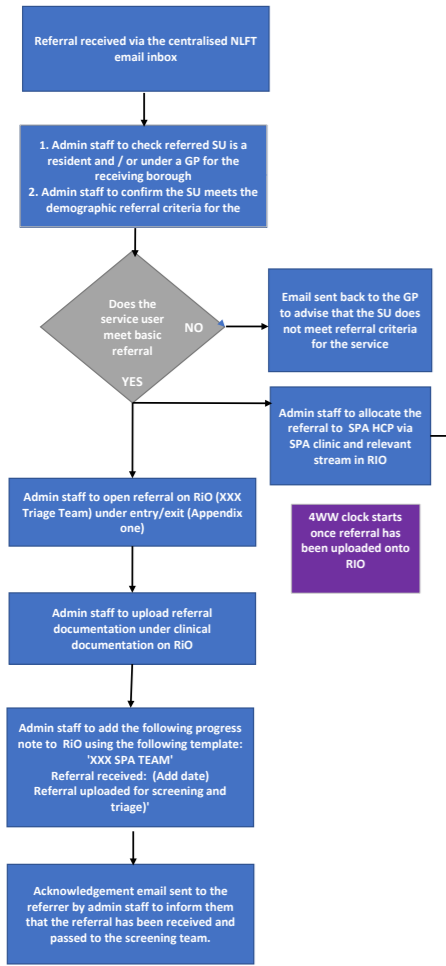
Referral received via the centralised NLFT email inbox

1. Admin staff to check referred SU is a resident and / or under a GP for the receiving borough
2. Admin staff to confirm the SU meets the demographic referral criteria for the

Does the service user meet basic referral

NO

Email sent back to the GP to advise that the SU does not meet referral criteria for the service

YES

Admin staff to allocate the referral to SPA HCP via SPA clinic and relevant stream in RIO

Admin staff to open referral on RiO (XXX Triage Team) under entry/exit (Appendix one)

4WW clock starts once referral has been uploaded onto RIO

Admin staff to upload referral documentation under clinical documentation on RiO

Admin staff to add the following progress note to RiO using the following template: 'XXX SPA TEAM' Referral received: (Add date) Referral uploaded for screening and triage)'

Acknowledgement email sent to the referrer by admin staff to inform them that the referral has been received and passed to the screening team.